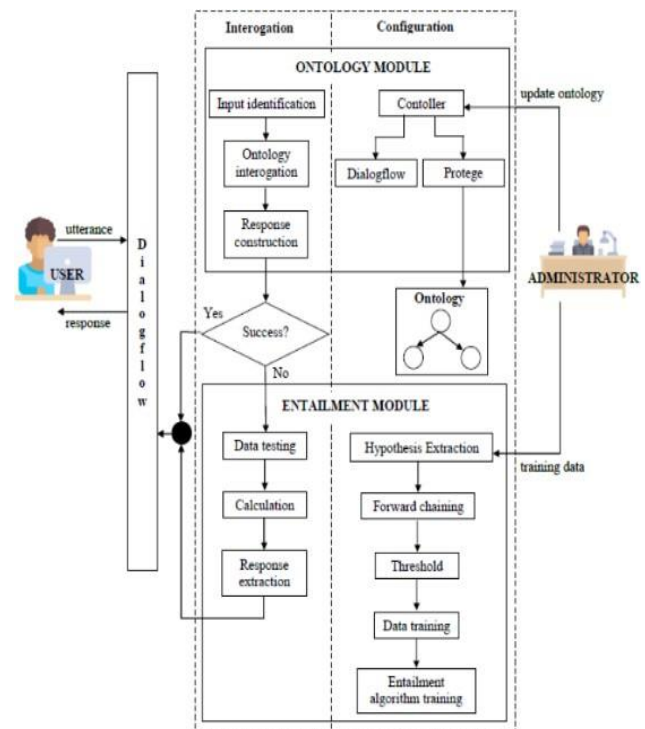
Interogation

Configuration

ONTOLOGY MODULE

Input identification

Ontology interogation

Response construction

Contoller

Dialogflow

Protege

update ontology

utterance

USER

response

D
i
a
l
o
g
f
l
o
w

ADMINISTRATOR

Ontology

Yes

Success?

No

ENTAILMENT MODULE

Data testing

Calculation

Response extraction

Hypothesis Extraction

training data

Forward chaining

Threshold

Data training

Entailment algorithm training